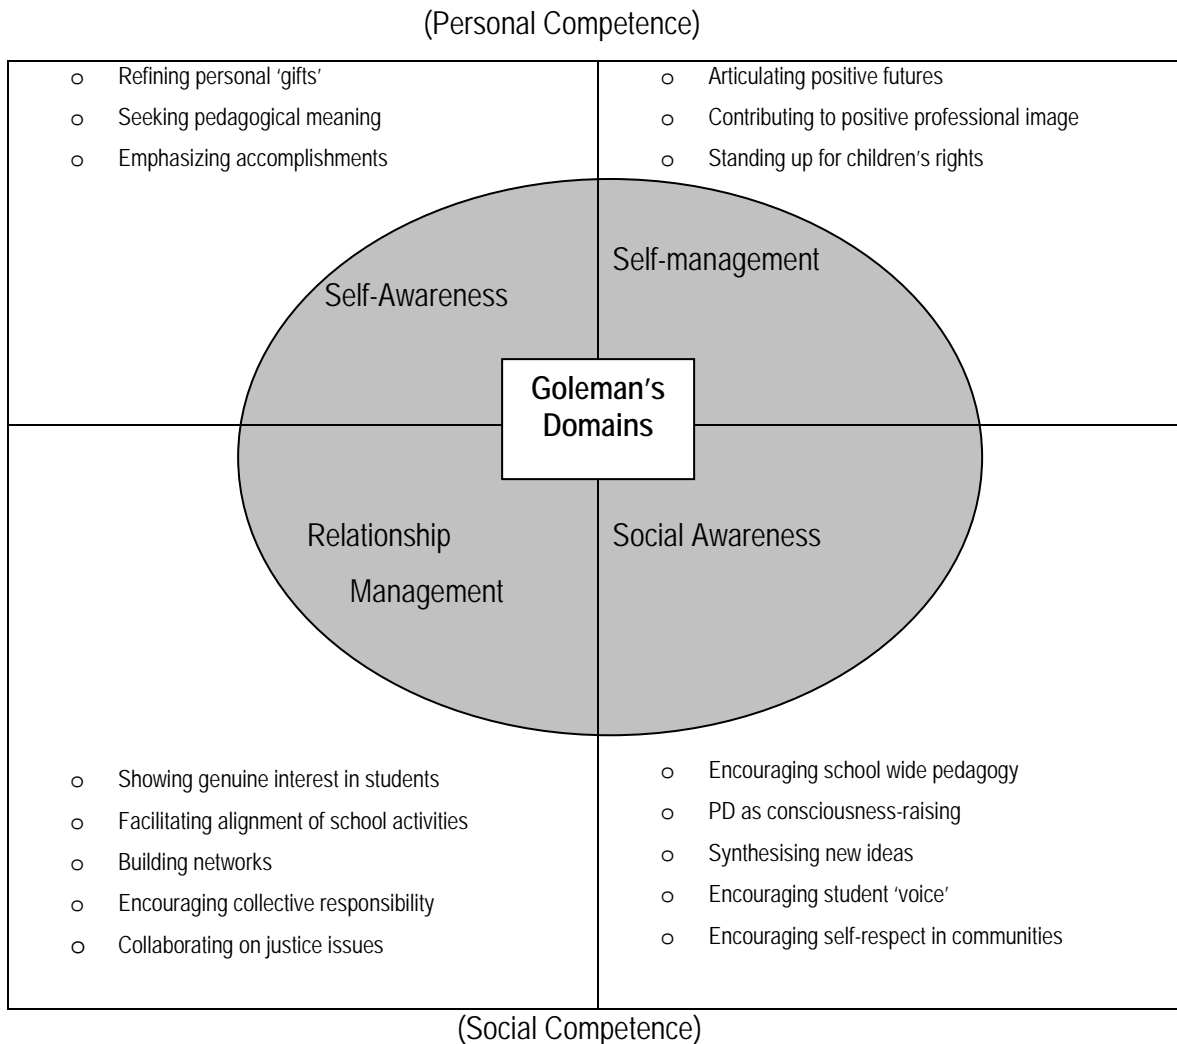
(Personal Competence)

o Refining personal 'gifts'
o Seeking pedagogical meaning
o Emphasizing accomplishments

o Articulating positive futures
o Contributing to positive professional image
o Standing up for children's rights

Self-Awareness

Self-management

Goleman's Domains

Relationship Management

Social Awareness

o Showing genuine interest in students
o Facilitating alignment of school activities
o Building networks
o Encouraging collective responsibility
o Collaborating on justice issues

o Encouraging school wide pedagogy
o PD as consciousness-raising
o Synthesising new ideas
o Encouraging student 'voice'
o Encouraging self-respect in communities

(Social Competence)